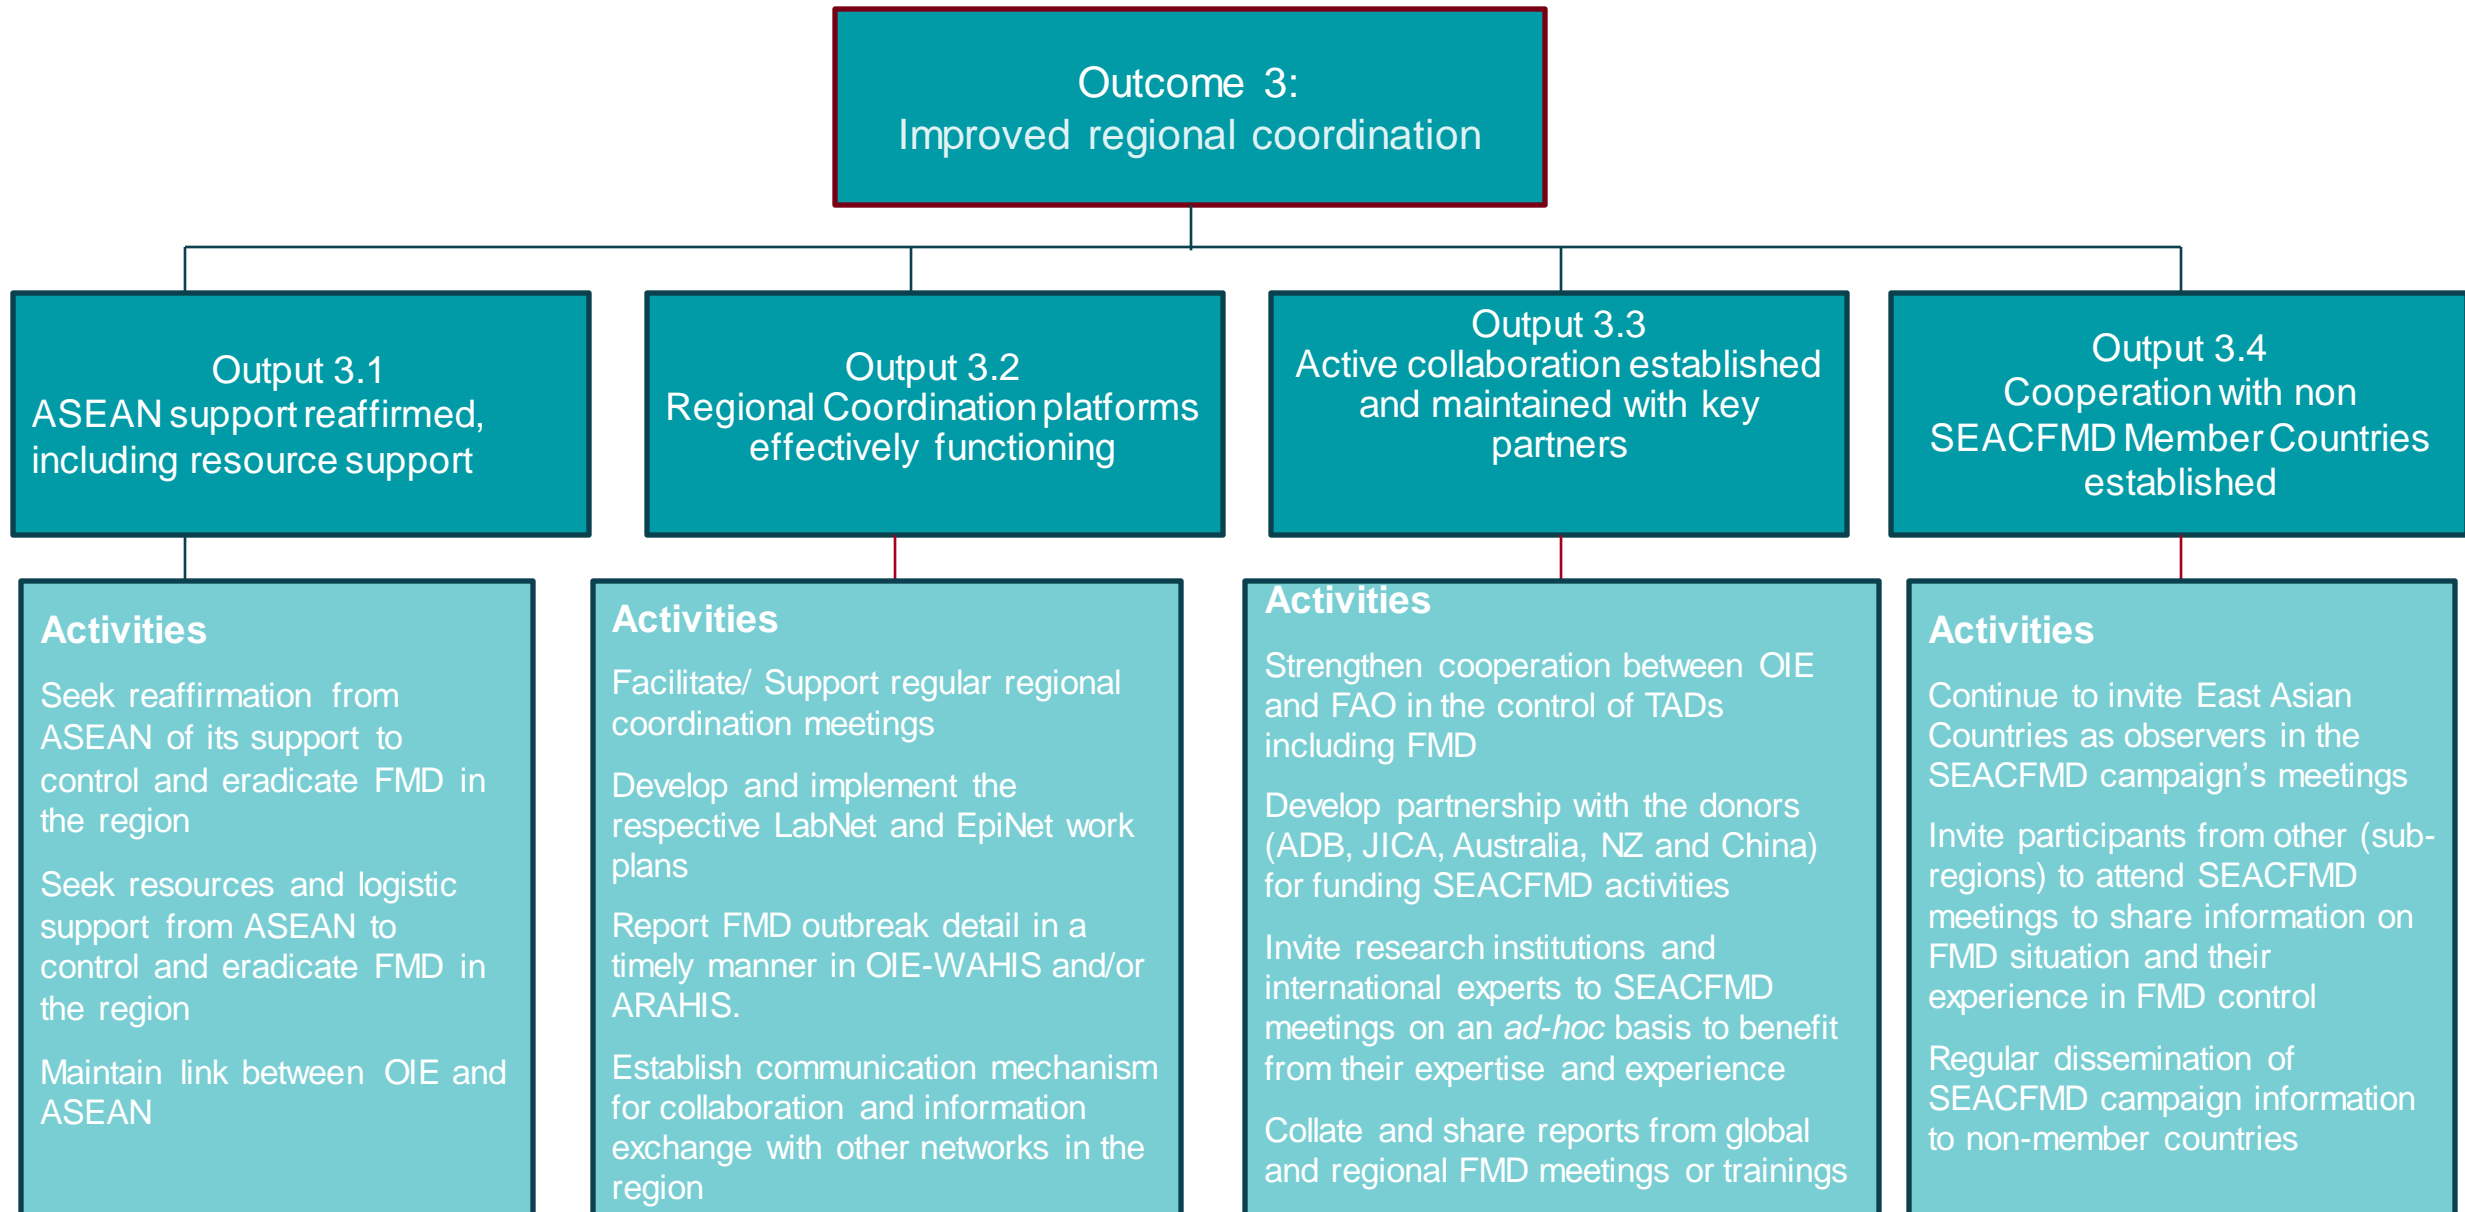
Outcome 3:
Improved regional coordination

Output 3.1
ASEAN support reaffirmed, including resource support

Output 3.2
Regional Coordination platforms effectively functioning

Output 3.3
Active collaboration established and maintained with key partners

Output 3.4
Cooperation with non SEACFMD Member Countries established

Activities

Seek reaffirmation from ASEAN of its support to control and eradicate FMD in the region

Seek resources and logistic support from ASEAN to control and eradicate FMD in the region

Maintain link between OIE and ASEAN

Activities

Facilitate/ Support regular regional coordination meetings

Develop and implement the respective LabNet and EpiNet work plans

Report FMD outbreak detail in a timely manner in OIE-WAHIS and/or ARAHIS.

Establish communication mechanism for collaboration and information exchange with other networks in the region

Activities

Strengthen cooperation between OIE and FAO in the control of TADs including FMD

Develop partnership with the donors (ADB, JICA, Australia, NZ and China) for funding SEACFMD activities

Invite research institutions and international experts to SEACFMD meetings on an *ad-hoc* basis to benefit from their expertise and experience

Collate and share reports from global and regional FMD meetings or trainings

Activities

Continue to invite East Asian Countries as observers in the SEACFMD campaign's meetings

Invite participants from other (sub-regions) to attend SEACFMD meetings to share information on FMD situation and their experience in FMD control

Regular dissemination of SEACFMD campaign information to non-member countries